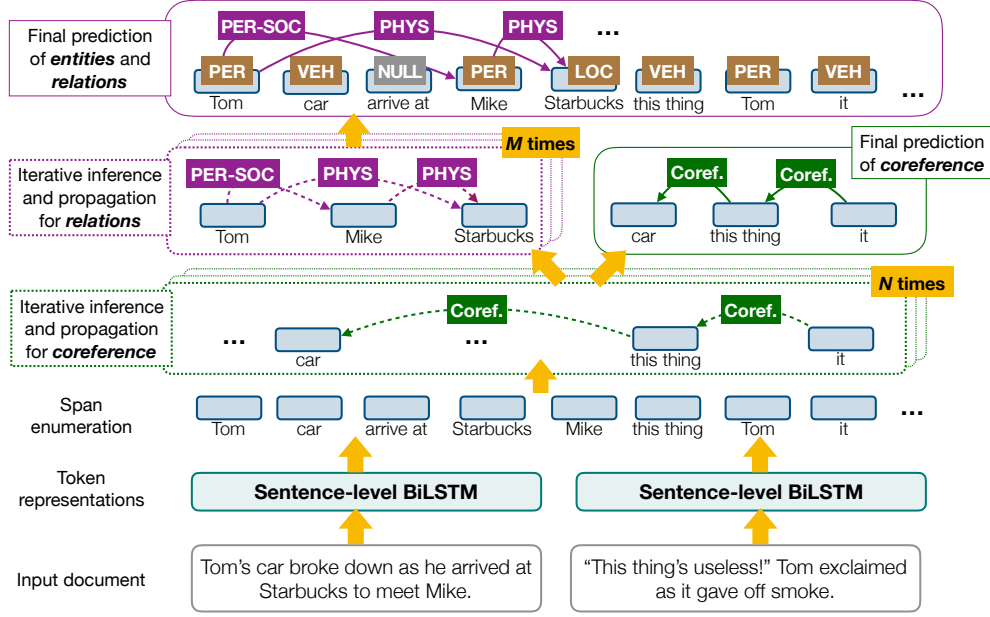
Final prediction of *entities* and *relations*

PER-SOC PHYS PHYS ...

PER Tom VEH car NULL arrive at PER Mike LOC Starbucks VEH this thing PER Tom VEH it ...

*M* times

Iterative inference and propagation for *relations*

PER-SOC PHYS PHYS

Tom Mike Starbucks

Final prediction of *coreference*

Coref. Coref.

car this thing it

*N* times

Iterative inference and propagation for *coreference*

Coref. Coref.

... car ... this thing it

Span enumeration

Tom car arrive at Starbucks Mike this thing Tom it ...

Token representations

Sentence-level BiLSTM

Sentence-level BiLSTM

Input document

Tom's car broke down as he arrived at Starbucks to meet Mike.

"This thing's useless!" Tom exclaimed as it gave off smoke.